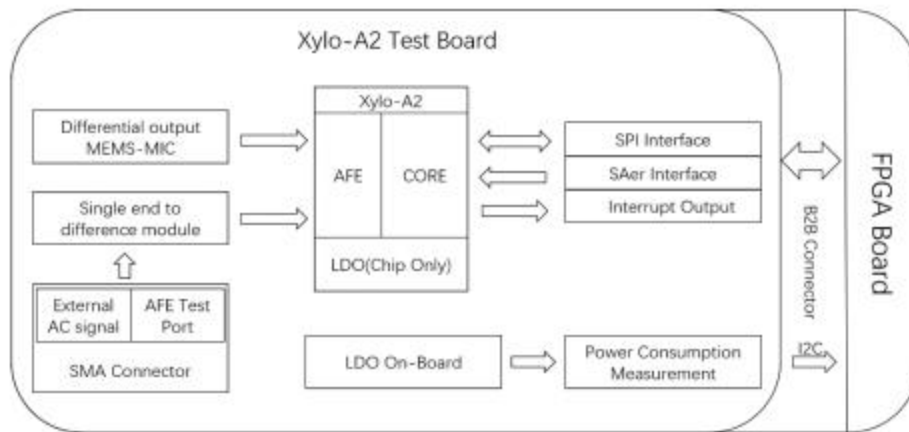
Xylo-A2 Test Board

Differential output MEMS-MIC

Single end to difference module

External AC signal

AFE Test Port

SMA Connector

Xylo-A2

AFE

CORE

LDO(Chip Only)

SPI Interface

SAer Interface

Interrupt Output

LDO On-Board

Power Consumption Measurement

B2B Connector

I2C

FPGA Board